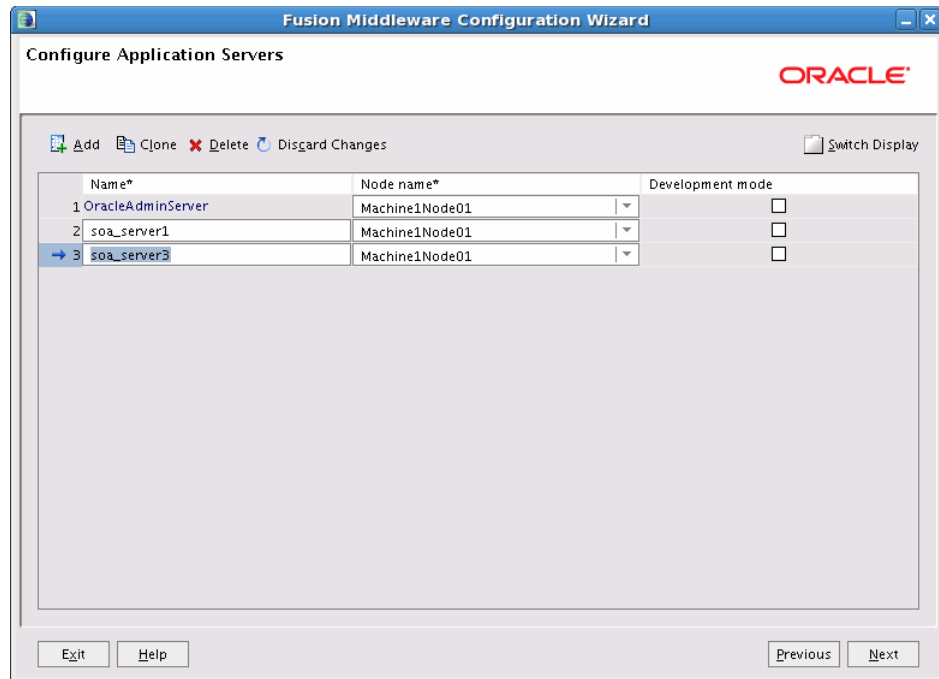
Fusion Middleware Configuration Wizard

Configure Application Servers

ORACLE

Add Clone Delete Discard Changes

Switch Display

| | Name* | Node name* | Development mode |
|---|---|---|---|
| 1 | OracleAdminServer | Machine1Node01 | |
| 2 | soa_server1 | Machine1Node01 | |
| 3 | soa_server3 | Machine1Node01 | |

Exit Help

Previous Next